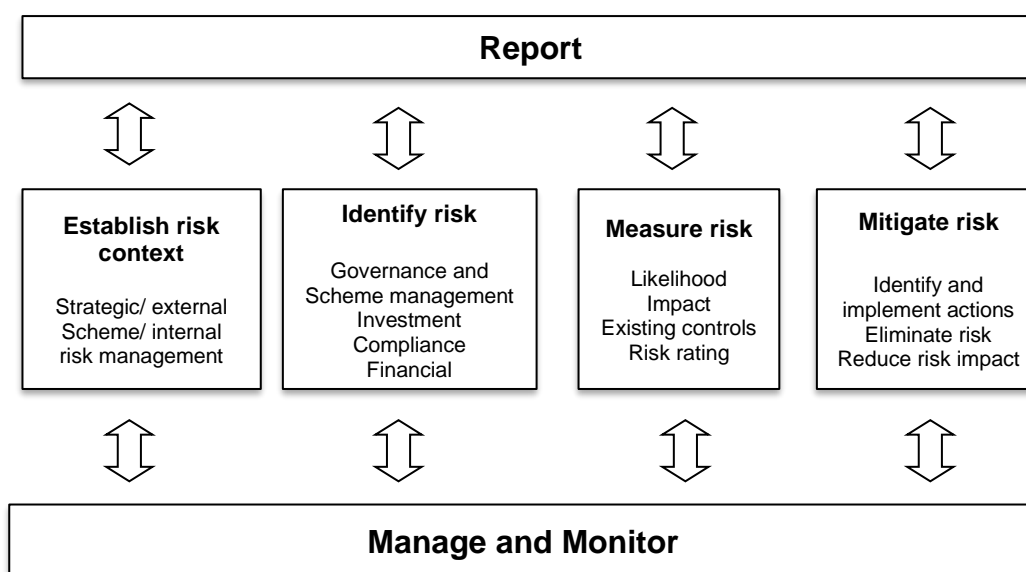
Report

Establish risk context

Strategic/ external
Scheme/ internal
risk management

Identify risk

Governance and
Scheme management
Investment
Compliance
Financial

Measure risk

Likelihood
Impact
Existing controls
Risk rating

Mitigate risk

Identify and
implement actions
Eliminate risk
Reduce risk impact

Manage and Monitor